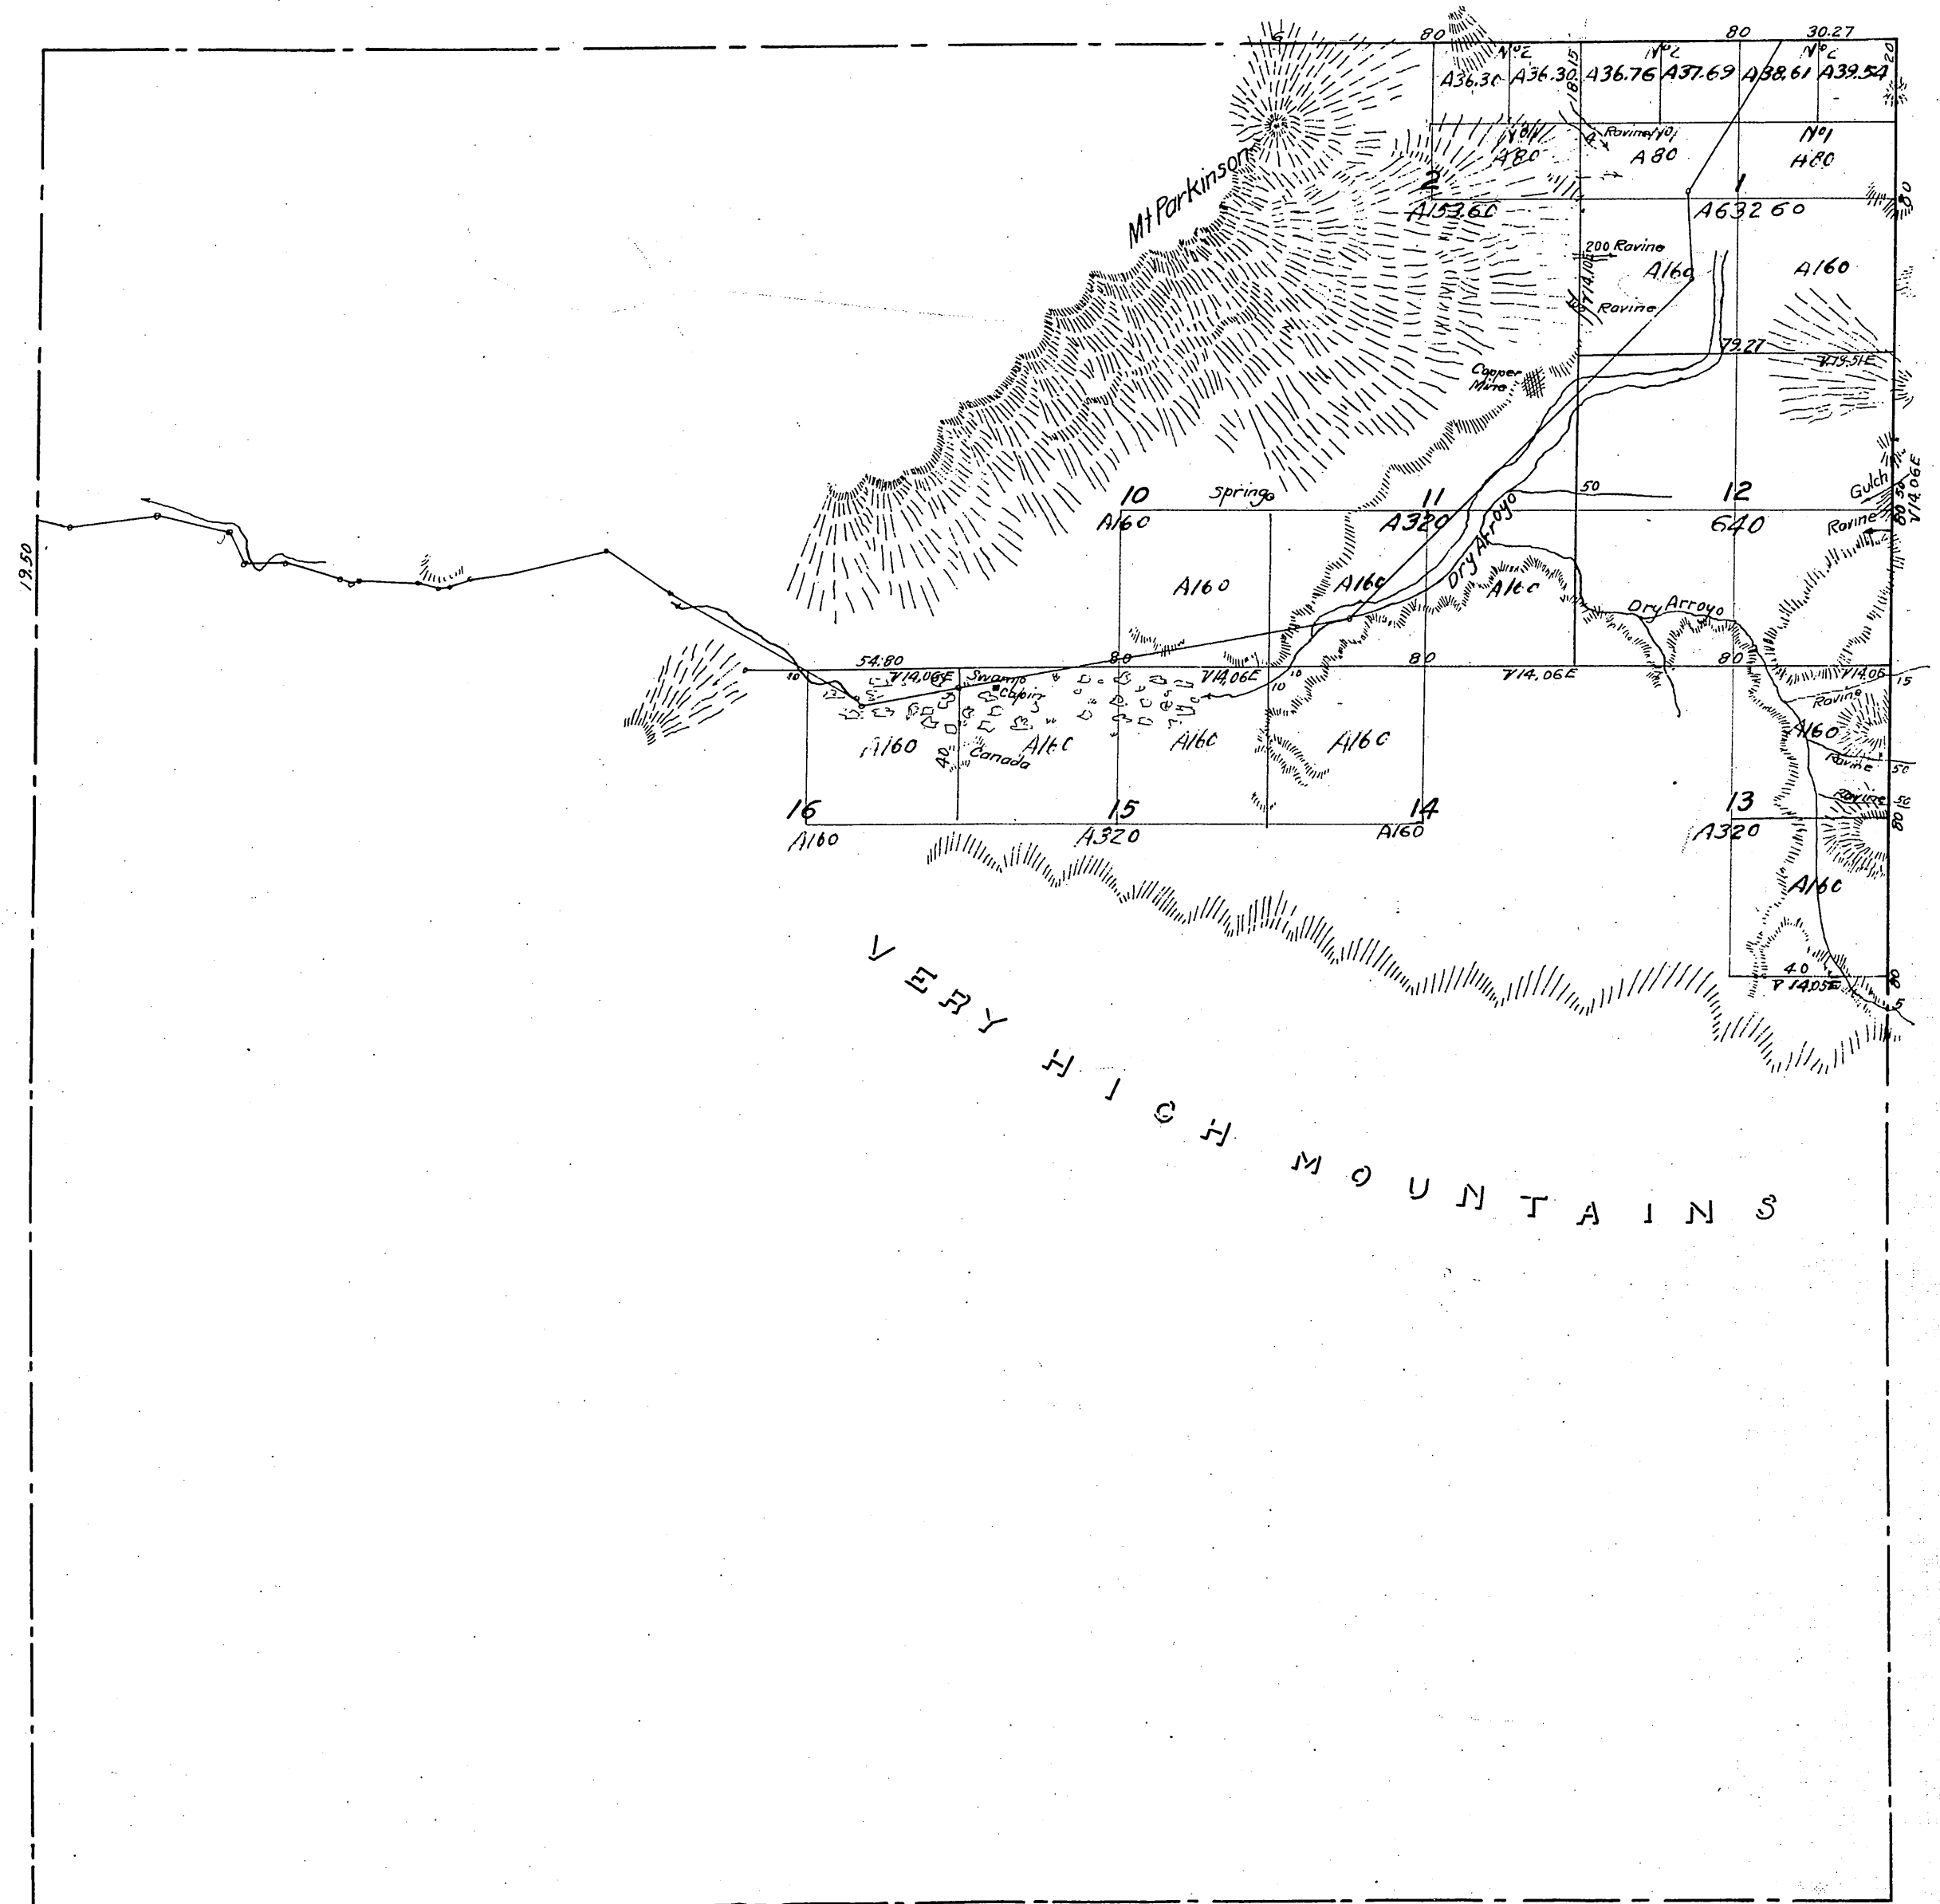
80
80
30.27
20
N°2
N°2
N°2
18.15
A36.30
A36.30
A36.76
A37.69
A38.61
A39.54
N°4
Ravine N°2
N°1
A80
A80
A80
Mt Parkinson
2
1
A153.60
A632 60
80
200 Ravine
V14.10E
A160
A160
Ravine
79.27
V19.51E
Copper Mine
10
Spring
11
50
12
Gulch
A160
A320
640
Ravine
80.50
V14.06E
19.50
Dry Arroyo
A160
A160
A160
Dry Arroyo
54.80
80
80
80
V14.06
15
V14.06E
Swamp
V14.06E
V14.06E
Cabin
Ravine
A160
A160
A160
A160
A160
A160
Ravine
50
40
Canada
Ravine
50
16
15
14
13
80
A160
A320
A160
A320
A160
40
80
V14.05E
5
VERY HIGH MOUNTAINS